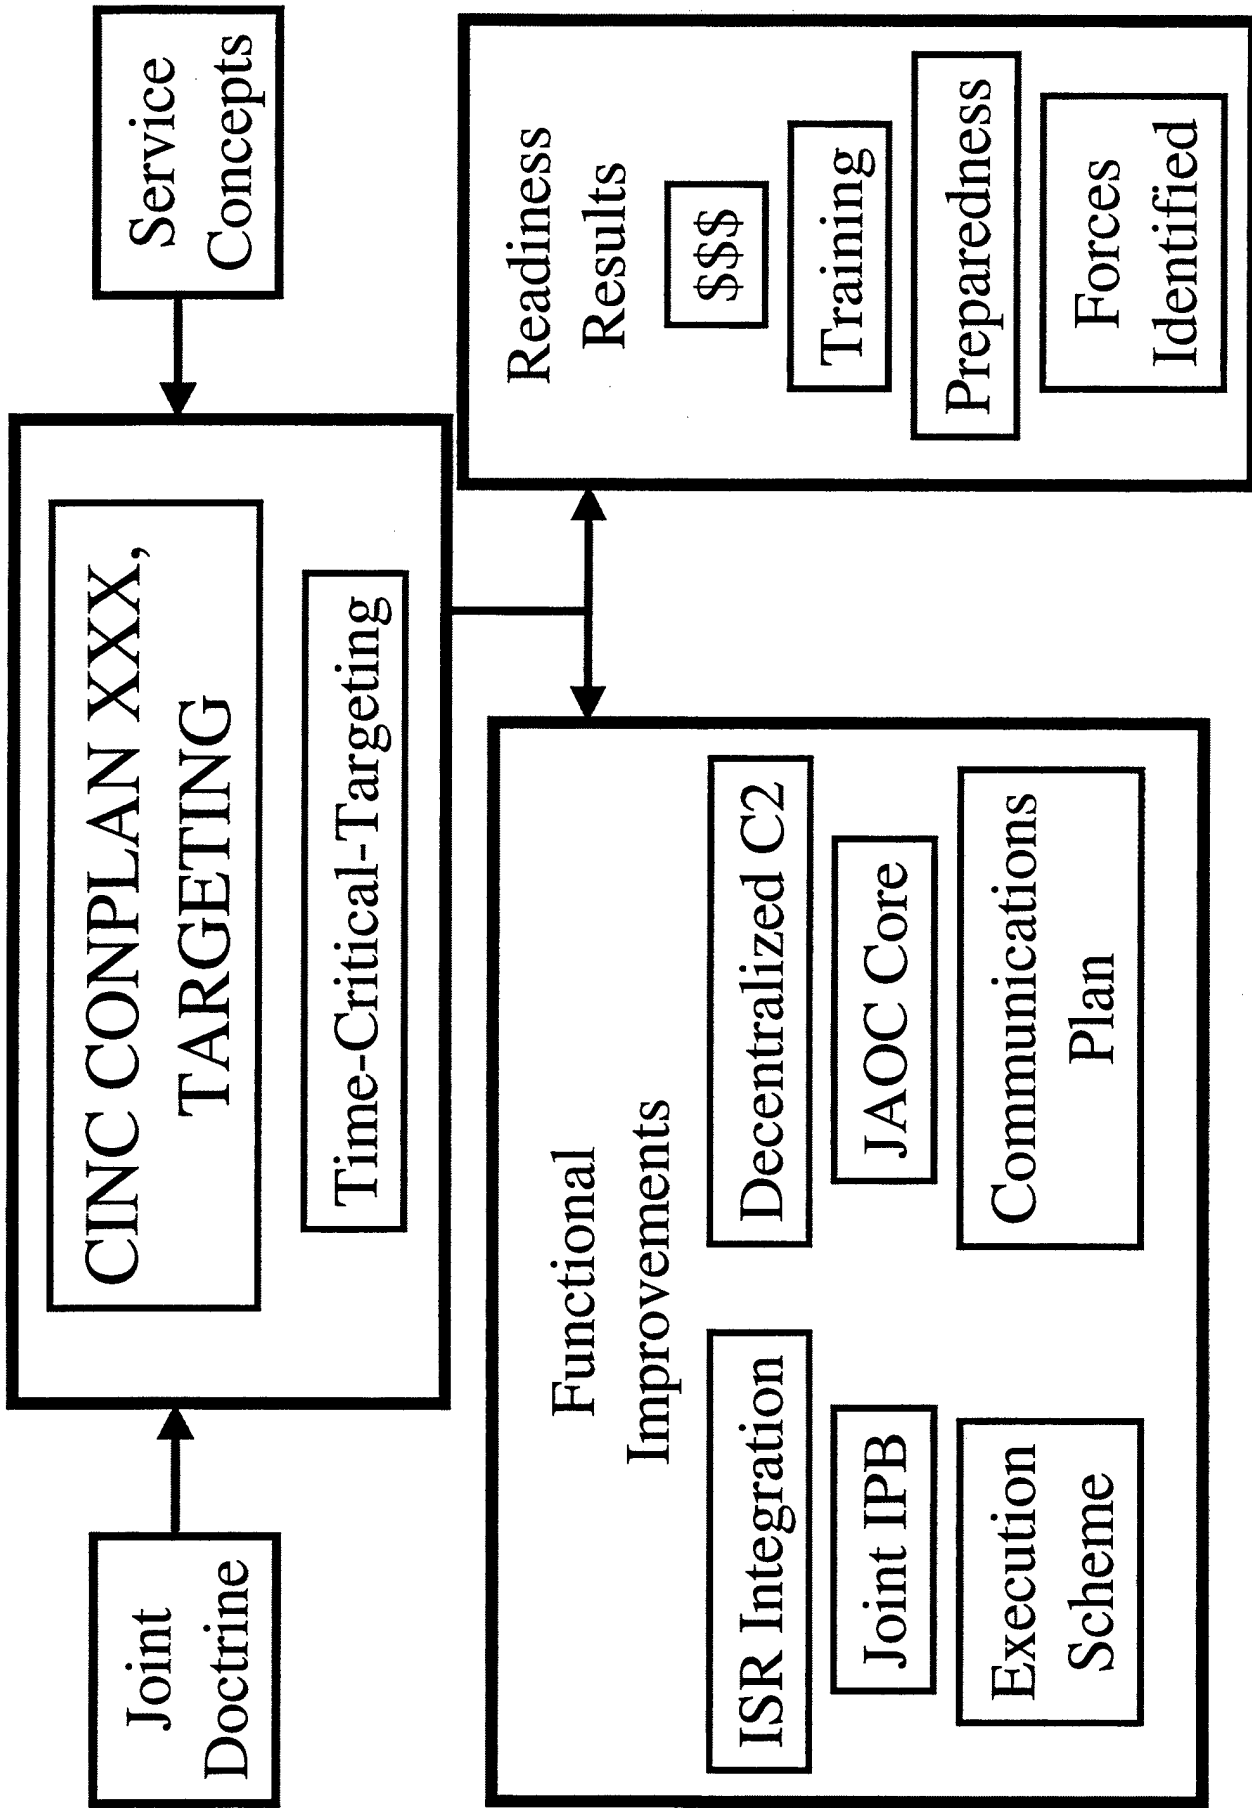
Service Concepts

Joint Doctrine

CINC CONPLAN XXXX, TARGETING

Time-Critical-Targeting

Readiness Results

$$$

Training

Preparedness

Forces Identified

Functional Improvements

ISR Integration

Joint IPB

Execution Scheme

Decentralized C2

JAOC Core

Communications Plan